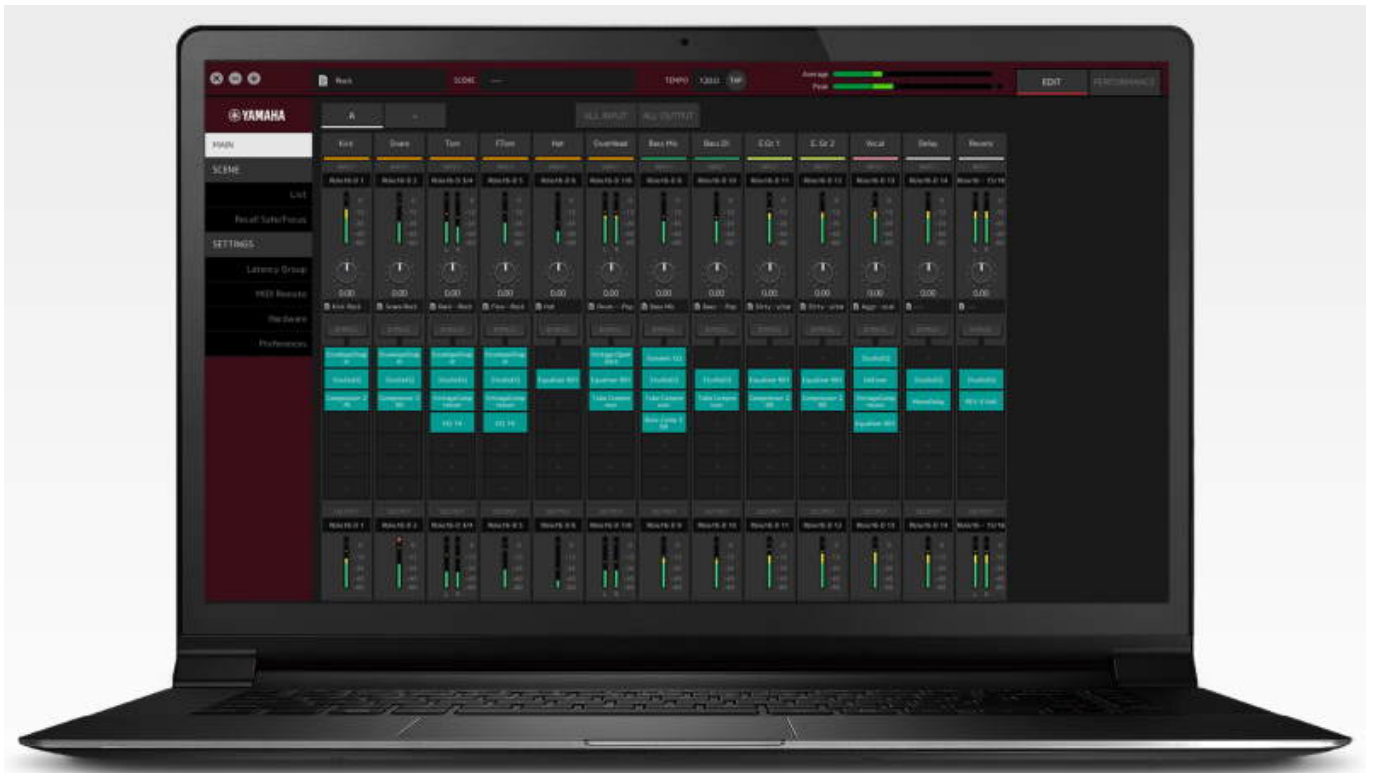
Rock SCENE TEMPO 120.0 TAP Average Peak EDIT PERFORMANCE

YAMAHA

MAIN

SCENE

List

Recall Safe/Focus

SETTINGS

Latency Group

MIDI Remote

Hardware

Preferences

A

ALL INPUT ALL OUTPUT

Kick Snare Tom FTom Hat Overhead Bass Mic Bass DI E.Gt 1 E.Gt 2 Vocal Delay Reverb

0.00 0.00 0.00 0.00 0.00 0.00 0.00 0.00 0.00 0.00 0.00 0.00 0.00

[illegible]